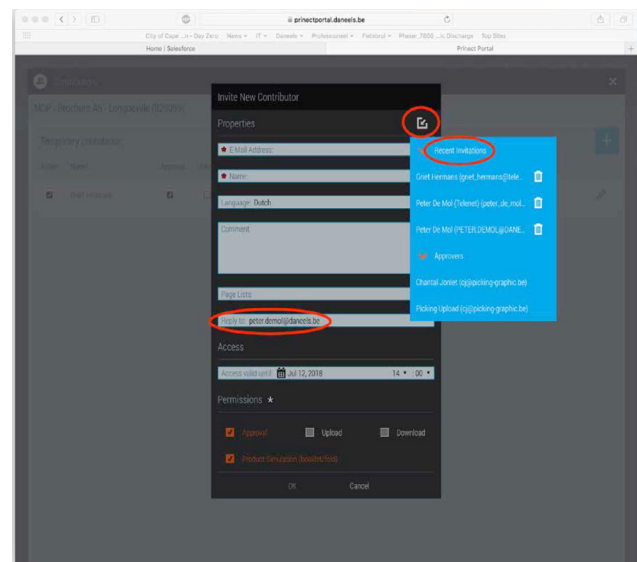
prinectportal.daneels.be

City of Cape ...n – Day Zero News IT Daneels Professioneel Fietstool Phaser 7800 ...ic Discharge Top Sites

Home | Salesforce

Prinect Portal

Contributors

MCV - Brochure A5 - Langbeeld (623085)

Temporary contributors

Invite New Contributor

Properties

* E-Mail Address:

* Name:

Language: Dutch

Comment:

Page Lists:

Reply to: peter.demol@daneels.be

Access

Access valid until: Jul 12, 2018 14 : 00

Permissions *

Approval

Upload

Download

Product Simulation (booklet/fold)

OK

Cancel

Recent Invitations

Griet Hermans (griet_hermans@tele...

Peter De Mol (Telenet) (peter_de_mol...

Peter De Mol (PETER.DEMOL@DANE...

Approvers

Chantal Jonlet (cj@picking-graphic.be)

Picking Upload (cj@picking-graphic.be)